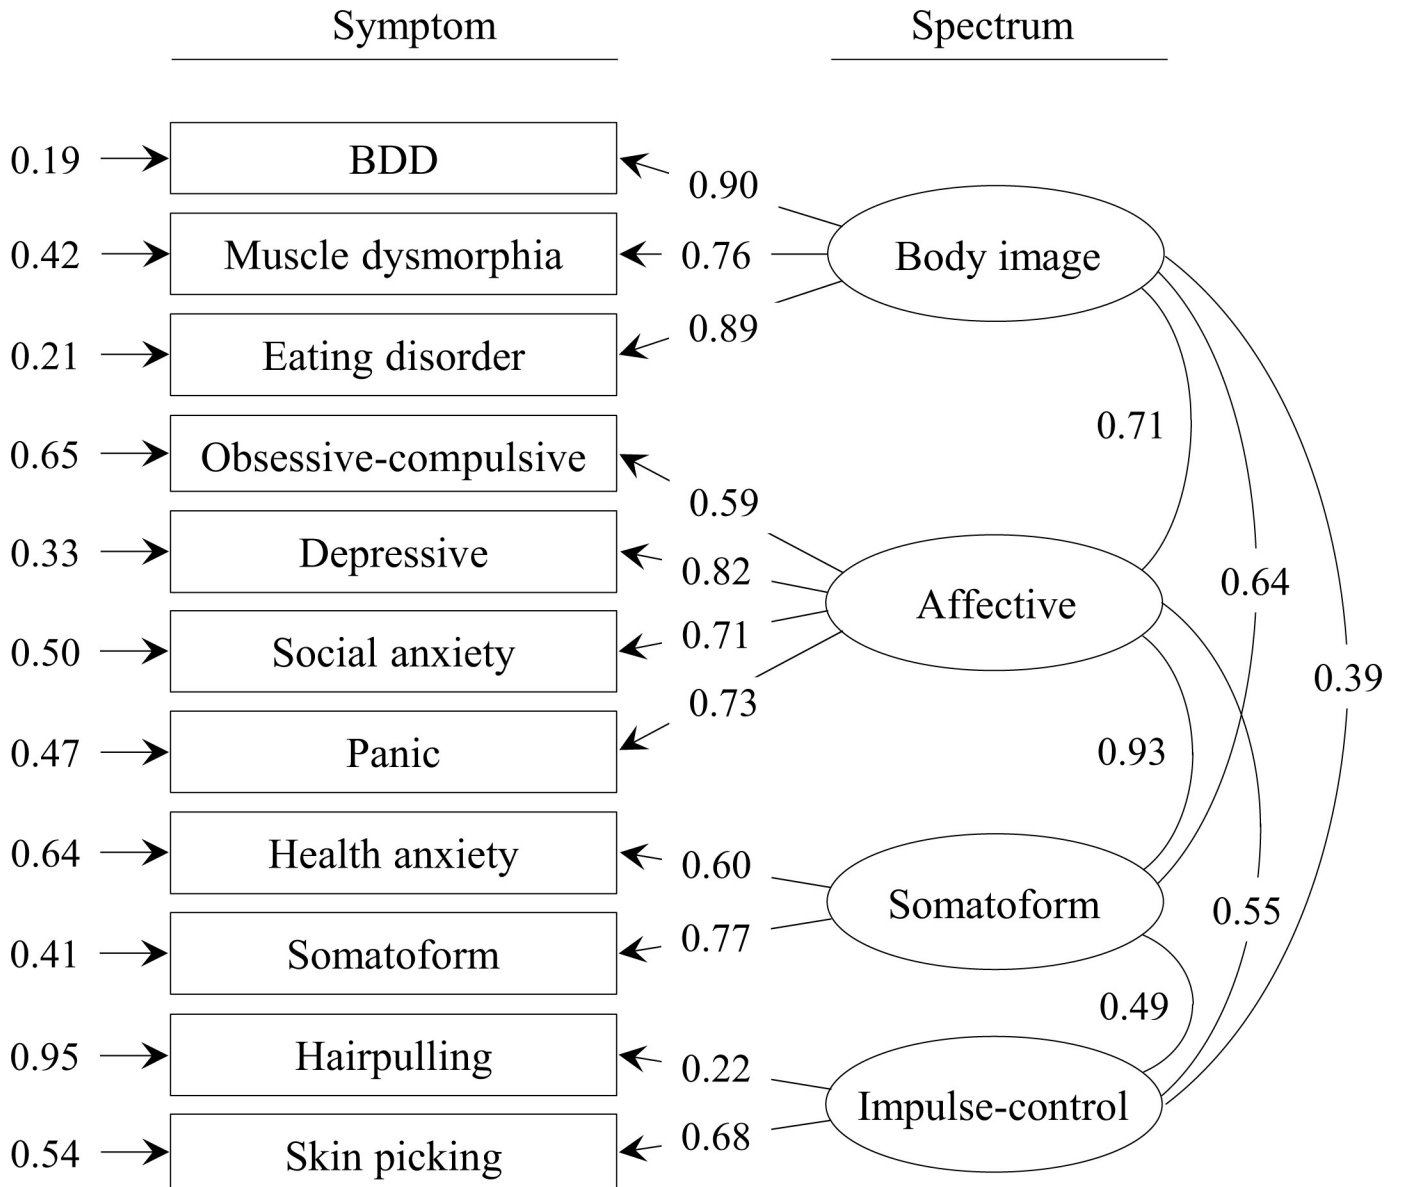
Symptom

Spectrum

0.19
BDD
0.90

0.42
Muscle dysmorphia
0.76
Body image

0.21
Eating disorder
0.89

0.71

0.65
Obsessive-compulsive
0.59

0.33
Depressive
0.82

0.64

Affective

0.50
Social anxiety
0.71

0.39

0.73

0.47
Panic

0.93

0.64
Health anxiety
0.60

Somatoform

0.41
Somatoform
0.77

0.55

0.49

0.95
Hairpulling
0.22

Impulse-control

0.54
Skin picking
0.68